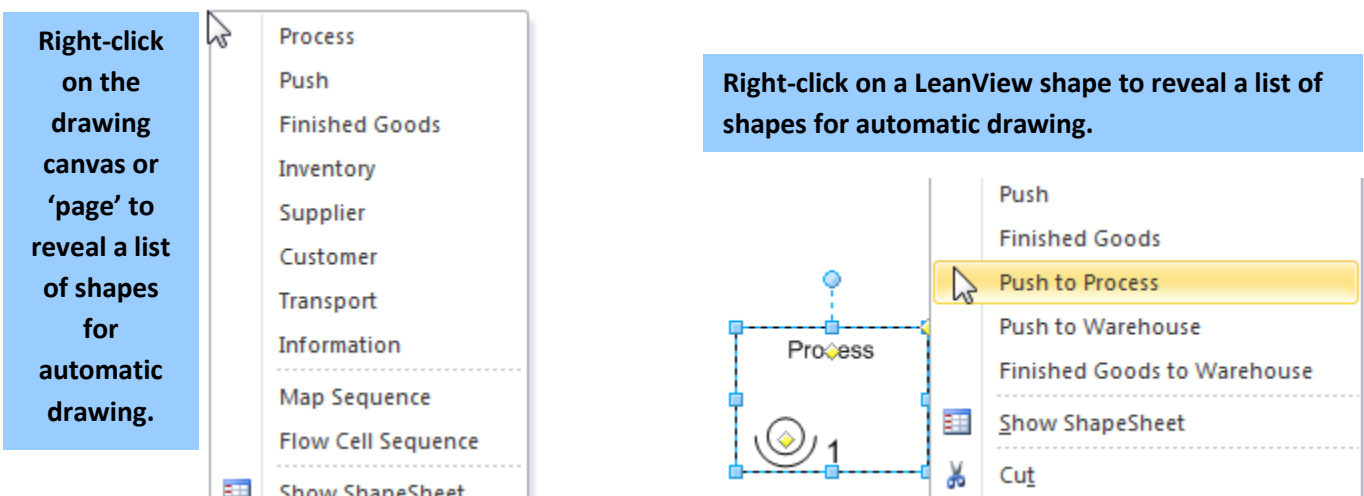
Right-click on the drawing canvas or 'page' to reveal a list of shapes for automatic drawing.

Process
Push
Finished Goods
Inventory
Supplier
Customer
Transport
Information
Map Sequence
Flow Cell Sequence
Show ShapeSheet

Right-click on a LeanView shape to reveal a list of shapes for automatic drawing.

Process
1

Push
Finished Goods
Push to Process
Push to Warehouse
Finished Goods to Warehouse
Show ShapeSheet
Cut